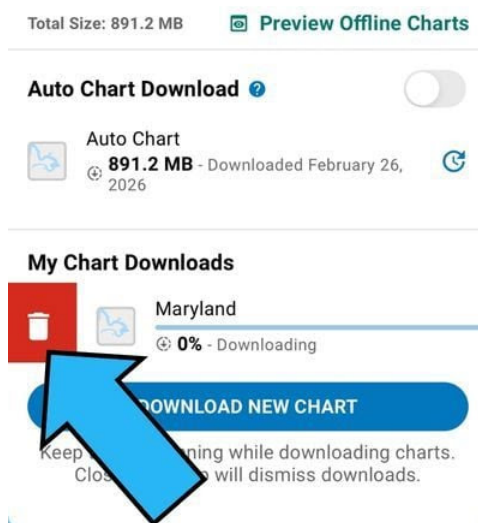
Total Size: 891.2 MB Preview Offline Charts

Auto Chart Download

Auto Chart
891.2 MB - Downloaded February 26, 2026

My Chart Downloads

Maryland
0% - Downloading

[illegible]OWNLOAD NEW CHART

Keep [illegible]ning while downloading charts. Clos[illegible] will dismiss downloads.